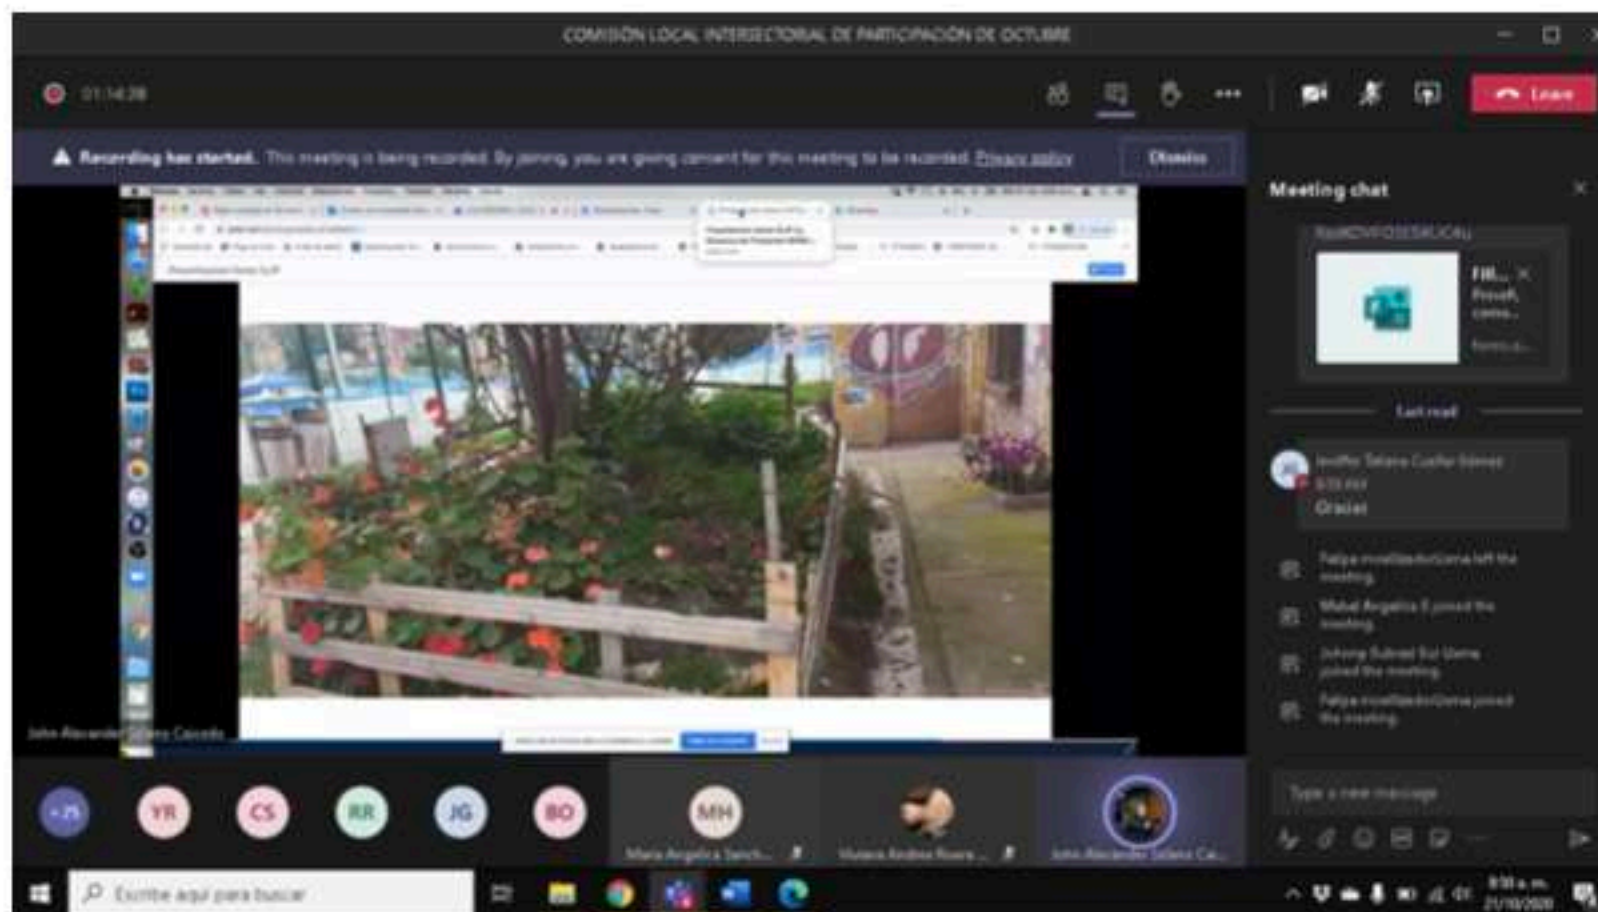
COMISIÓN LOCAL INTERSECTORIAL DE PARTICIPACIÓN DE OCTUBRE

01:14:28

Leave

Recording has started. This meeting is being recorded. By joining, you are giving consent for this meeting to be recorded. Privacy policy

Dismiss

Meeting chat

Fill...

Last read

Gracias

Type a new message

John Alexander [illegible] Caicedo

+25 YR CS RR JG BO MH

Maria Angelica Sanch...

John Alexander Solano Ca...

Escribe aquí para buscar

21/10/2020